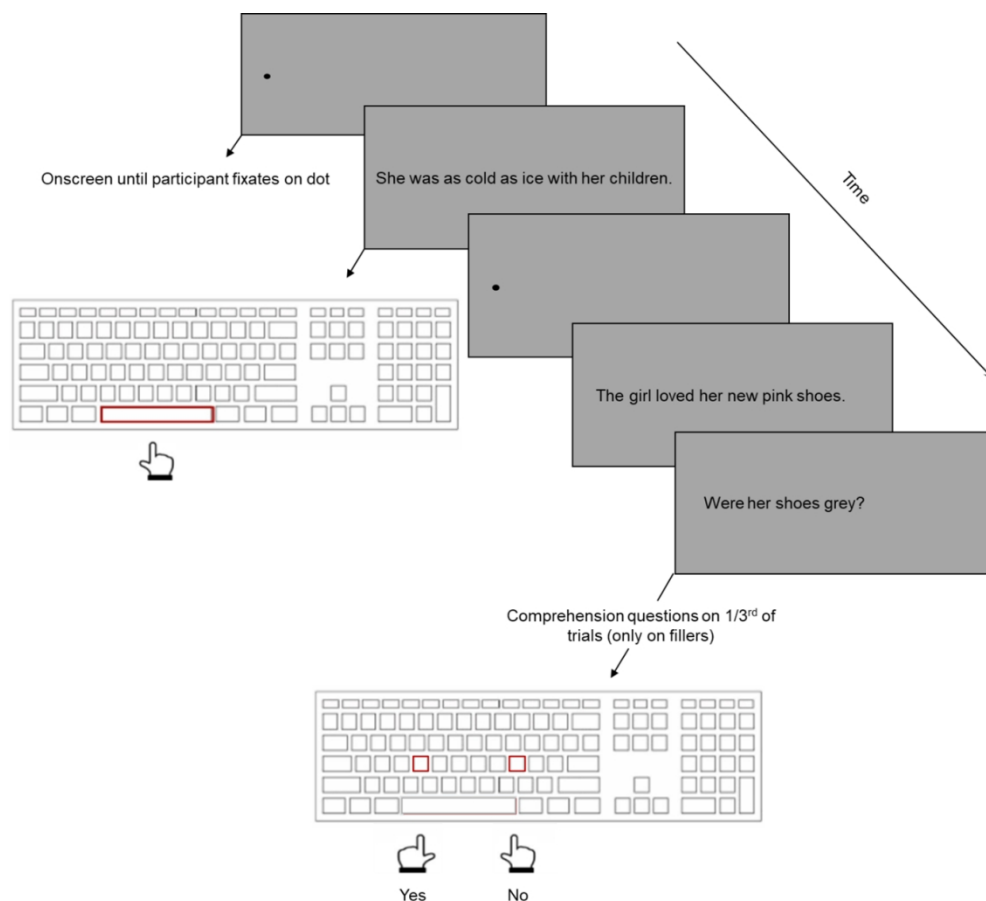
Onscreen until participant fixates on dot

She was as cold as ice with her children.

Time

The girl loved her new pink shoes.

Were her shoes grey?

Comprehension questions on 1/3$^{rd}$ of trials (only on fillers)

Yes

No